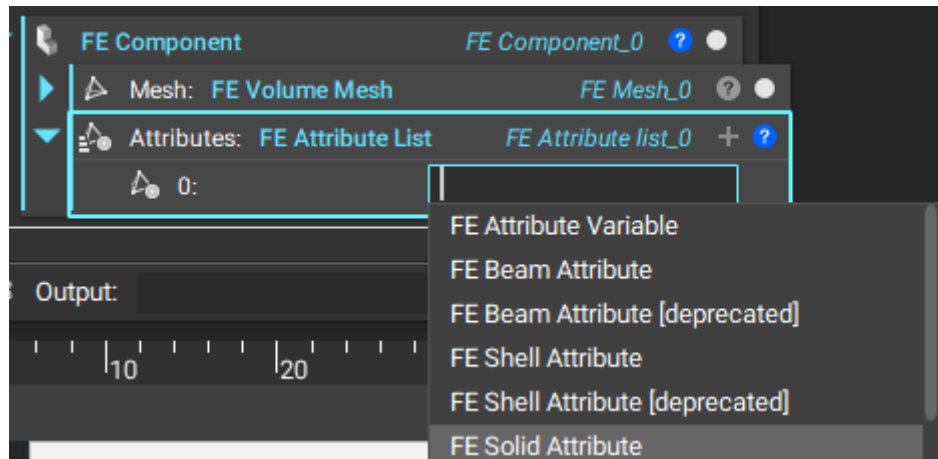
FE Component FE Component_0 ?

Mesh: FE Volume Mesh FE Mesh_0 ?

Attributes: FE Attribute List FE Attribute list_0 + ?

0:

Output:

10 20

FE Attribute Variable
FE Beam Attribute
FE Beam Attribute [deprecated]
FE Shell Attribute
FE Shell Attribute [deprecated]
FE Solid Attribute